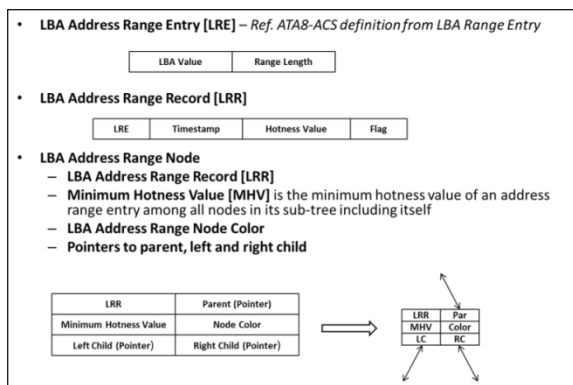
• **LBA Address Range Entry [LRE]** – *Ref. ATA8-ACS definition from LBA Range Entry*

| LBA Value | Range Length |
|---|---|

• **LBA Address Range Record [LRR]**

| LRE | Timestamp | Hotness Value | Flag |
|---|---|---|---|

• **LBA Address Range Node**
– **LBA Address Range Record [LRR]**
– **Minimum Hotness Value [MHV]** is the minimum hotness value of an address range entry among all nodes in its sub-tree including itself
– **LBA Address Range Node Color**
– **Pointers to parent, left and right child**

| LRR | Parent (Pointer) |
|---|---|
| Minimum Hotness Value | Node Color |
| Left Child (Pointer) | Right Child (Pointer) |

| LRR | Par |
|---|---|
| MHV | Color |
| LC | RC |